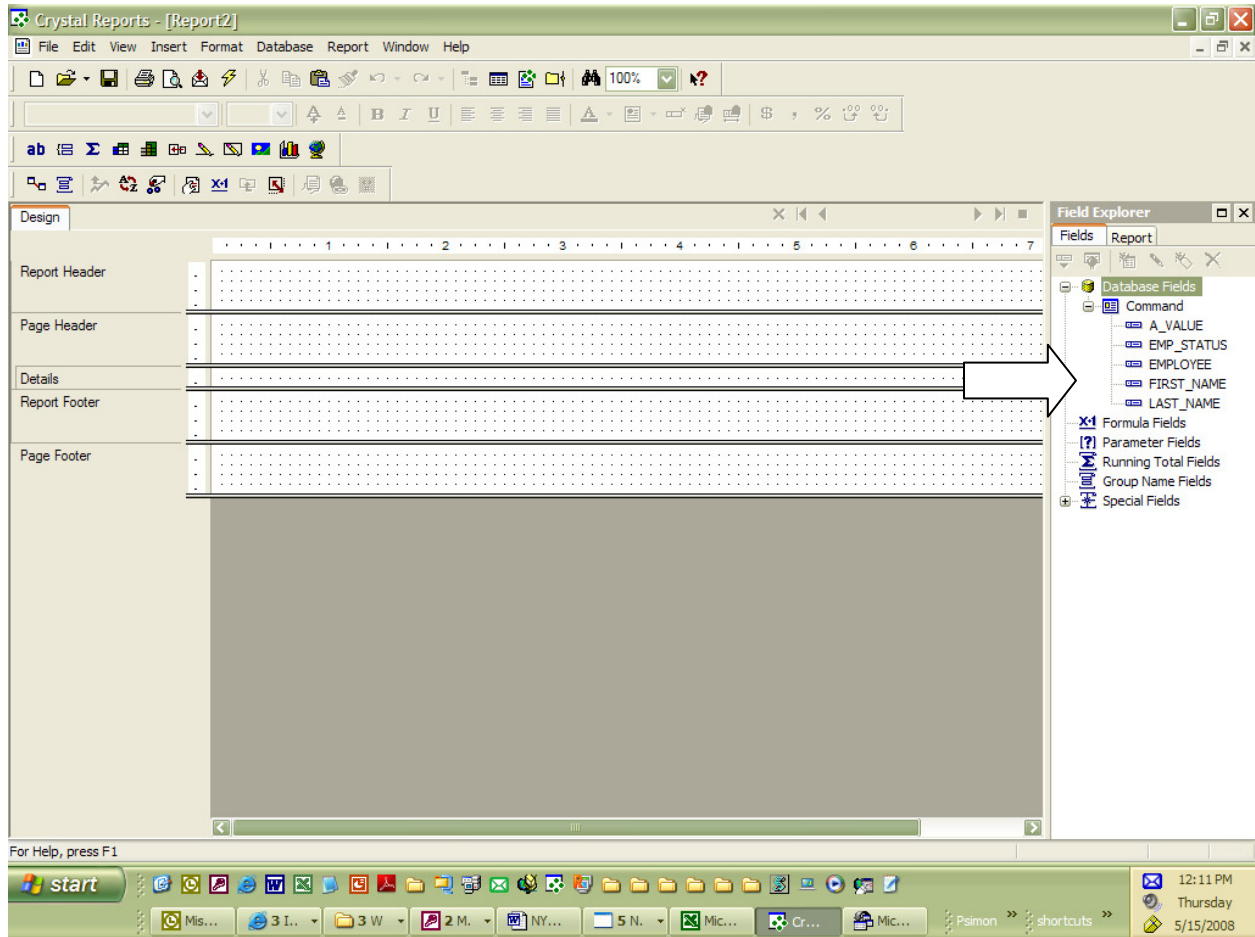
Crystal Reports - [Report2]

File Edit View Insert Format Database Report Window Help

100%

Design

Report Header

Page Header

Details

Report Footer

Page Footer

1 2 3 4 5 6 7

Field Explorer

Fields Report

Database Fields
Command
A_VALUE
EMP_STATUS
EMPLOYEE
FIRST_NAME
LAST_NAME
Formula Fields
Parameter Fields
Running Total Fields
Group Name Fields
Special Fields

For Help, press F1

start

Mis... 3 I... 3 W 2 M... NY... 5 N. Mic... Cr... Mic...

Psimon » shortcuts »

12:11 PM
Thursday
5/15/2008